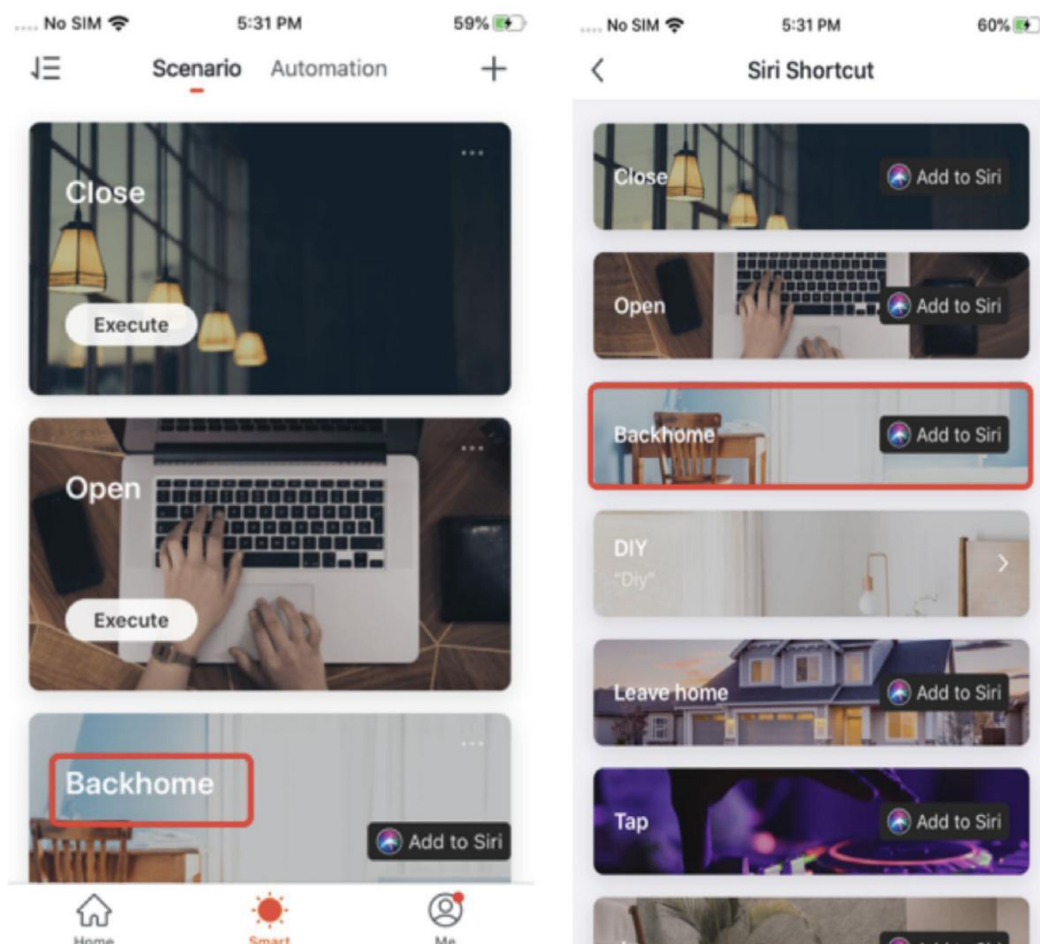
No SIM 5:31 PM 59%

Scenario Automation +

Close

Execute

Open

Execute

Backhome

Add to Siri

Home Smart Me

No SIM 5:31 PM 60%

Siri Shortcut

Close Add to Siri

Open Add to Siri

Backhome Add to Siri

DIY
"Diy"

Leave home Add to Siri

Tap Add to Siri

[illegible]